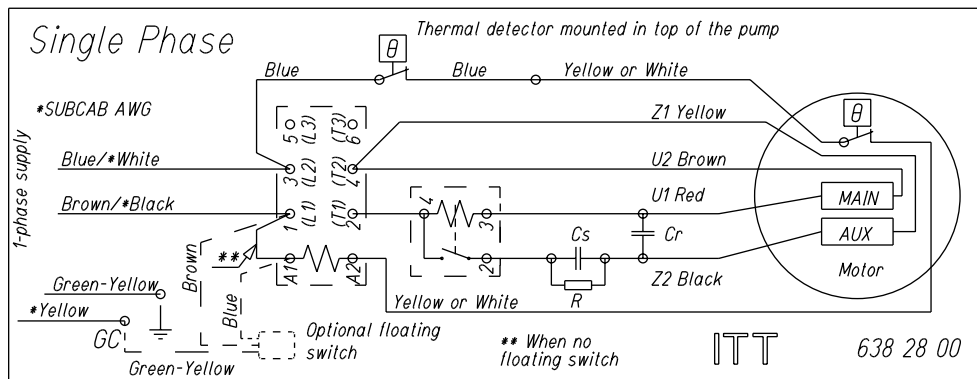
Single Phase

Thermal detector mounted in top of the pump

$\theta$

Blue

Blue

Yellow or White

*SUBCAB AWG

1-phase supply

Blue/*White

Brown/*Black

5 (L3)

6 (T3)

3 (L2)

4 (T2)

1 (L1)

2 (T1)

Z1 Yellow

U2 Brown

U1 Red

$\theta$

MAIN

AUX

Motor

4

3

1

2

Cs

Cr

R

Z2 Black

**

Brown

A1

A2

Yellow or White

Green-Yellow

*Yellow

Blue

GC

Green-Yellow

Optional floating switch

** When no floating switch

ITT

638 28 00